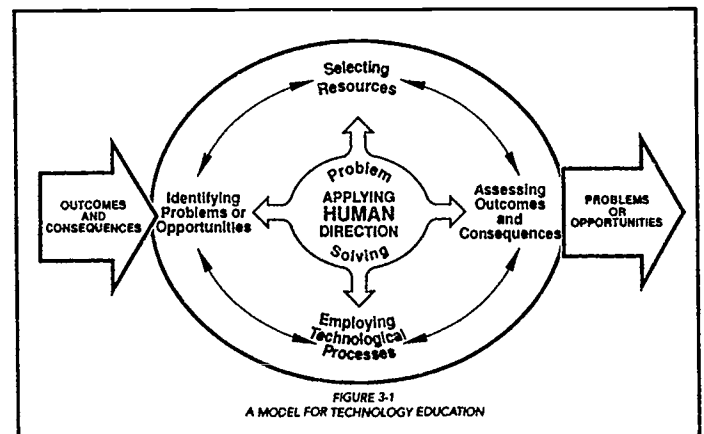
Selecting Resources

OUTCOMES AND CONSEQUENCES

Identifying Problems or Opportunities

Problem

APPLYING HUMAN DIRECTION

Solving

Assessing Outcomes and Consequences

PROBLEMS OR OPPORTUNITIES

Employing Technological Processes

FIGURE 3-1
A MODEL FOR TECHNOLOGY EDUCATION